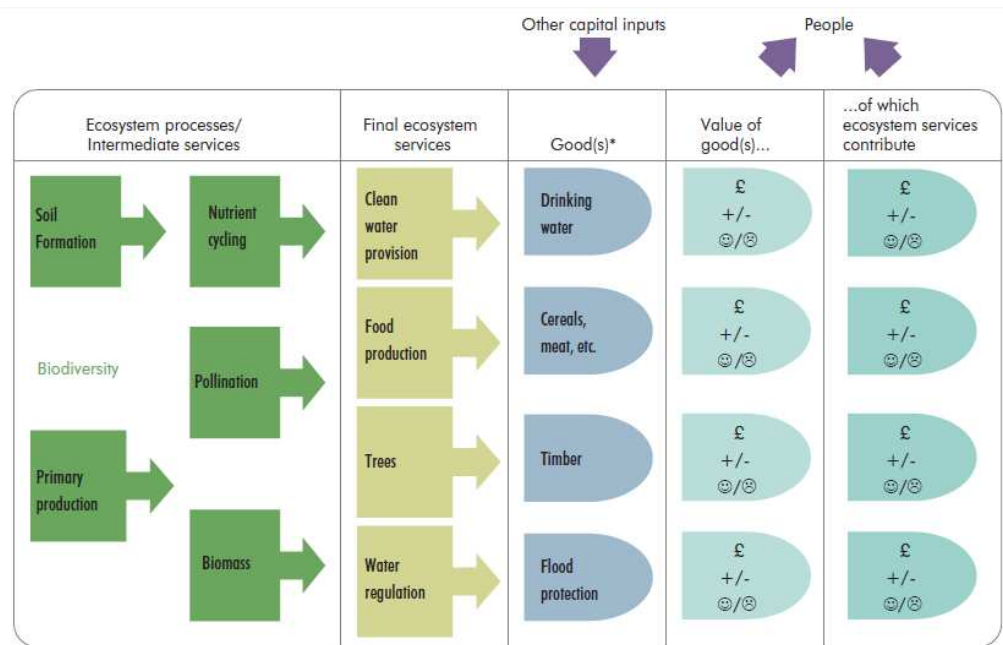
Other capital inputs

People

Ecosystem processes/ Intermediate services

Final ecosystem services

Good(s)*

Value of good(s)...

...of which ecosystem services contribute

Soil Formation

Nutrient cycling

Clean water provision

Drinking water

£ +/- ☺/☹

£ +/- ☺/☹

Food production

Cereals, meat, etc.

£ +/- ☺/☹

£ +/- ☺/☹

Biodiversity

Pollination

Trees

Timber

£ +/- ☺/☹

£ +/- ☺/☹

Primary production

Biomass

Water regulation

Flood protection

£ +/- ☺/☹

£ +/- ☺/☹